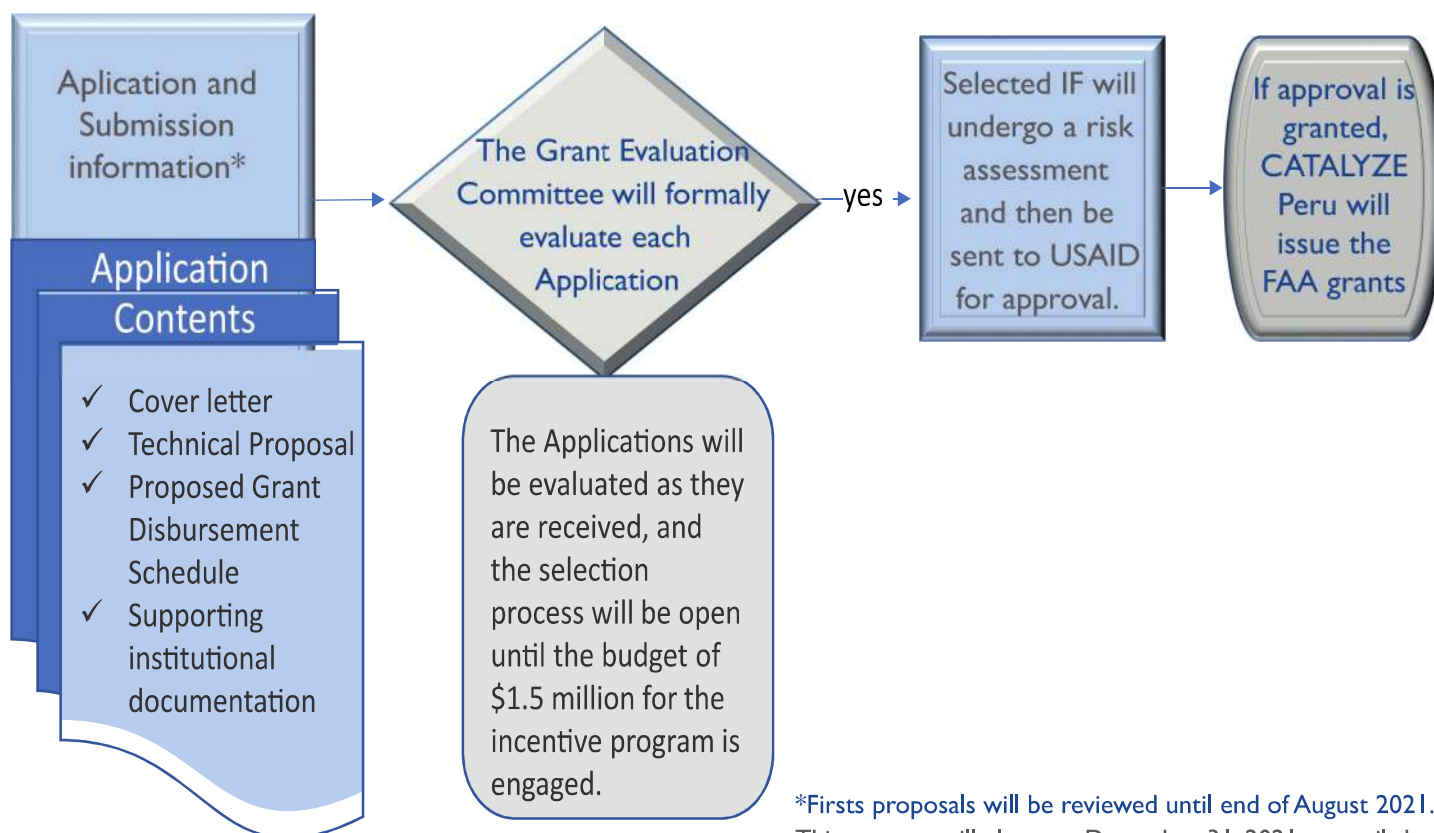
Aplication and Submission information*

Application Contents

✓ Cover letter
✓ Technical Proposal
✓ Proposed Grant Disbursement Schedule
✓ Supporting institutional documentation

The Grant Evaluation Committee will formally evaluate each Application

yes

Selected IF will undergo a risk assessment and then be sent to USAID for approval.

If approval is granted, CATALYZE Peru will issue the FAA grants

The Applications will be evaluated as they are received, and the selection process will be open until the budget of $1.5 million for the incentive program is engaged.

*Firsts proposals will be reviewed until end of August 2021.
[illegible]